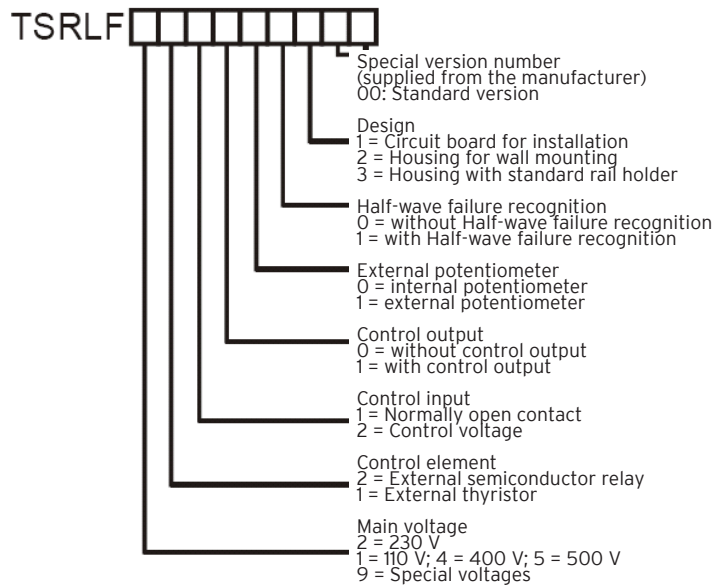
TSRLF

Special version number
(supplied from the manufacturer)
00: Standard version

Design
1 = Circuit board for installation
2 = Housing for wall mounting
3 = Housing with standard rail holder

Half-wave failure recognition
0 = without Half-wave failure recognition
1 = with Half-wave failure recognition

External potentiometer
0 = internal potentiometer
1 = external potentiometer

Control output
0 = without control output
1 = with control output

Control input
1 = Normally open contact
2 = Control voltage

Control element
2 = External semiconductor relay
1 = External thyristor

Main voltage
2 = 230 V
1 = 110 V; 4 = 400 V; 5 = 500 V
9 = Special voltages